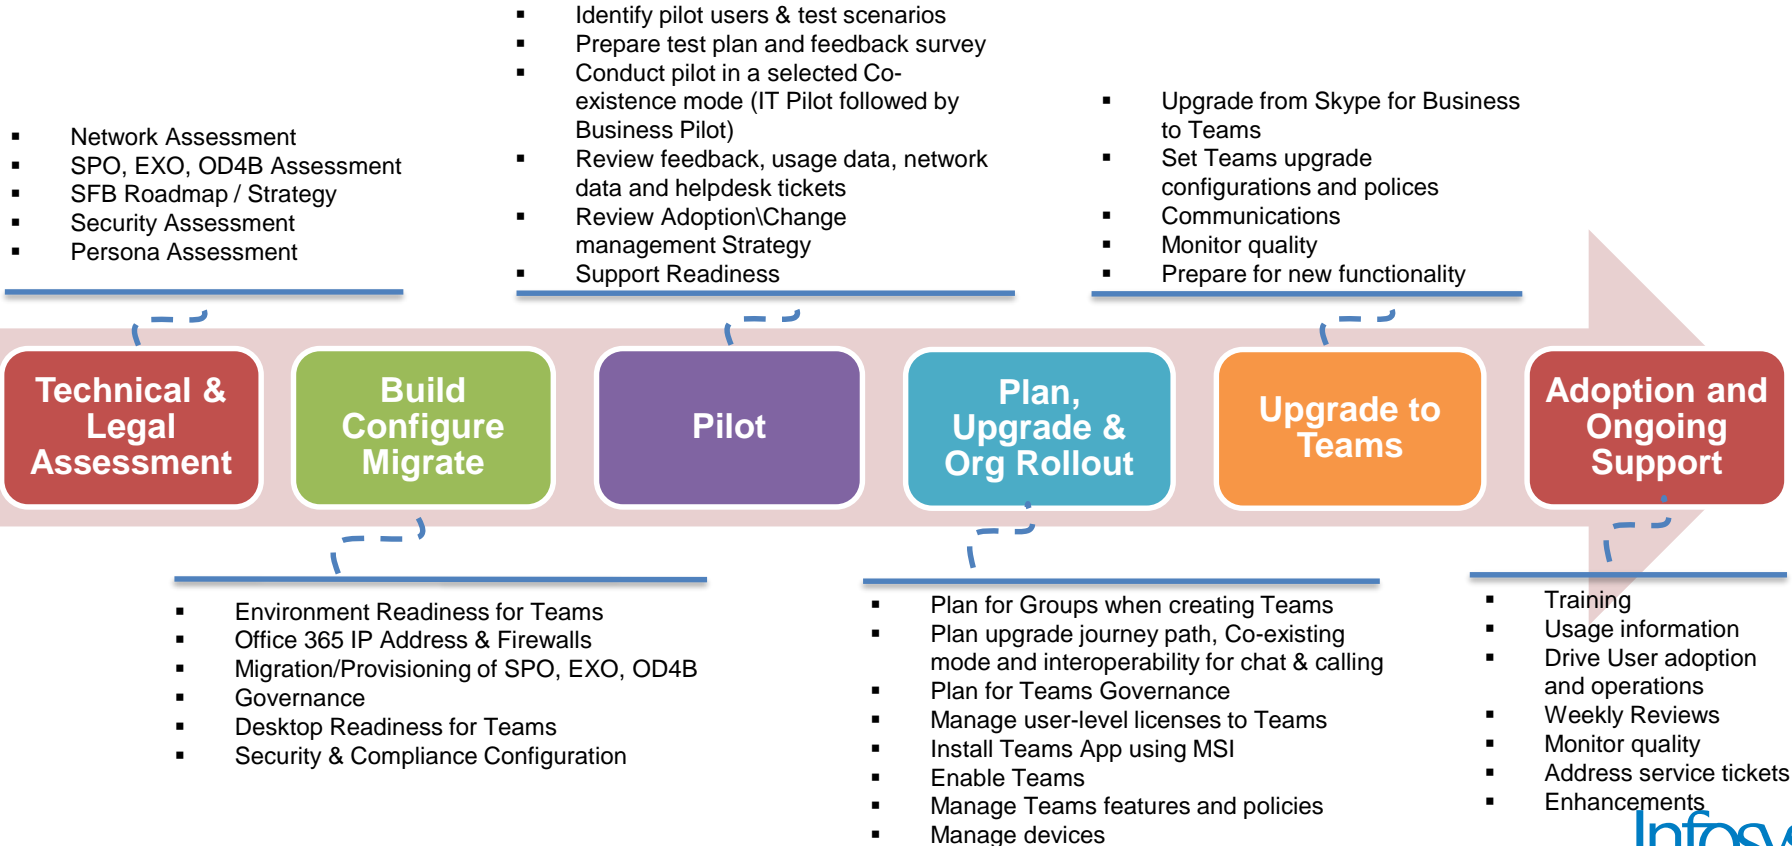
- Network Assessment
- SPO, EXO, OD4B Assessment
- SFB Roadmap / Strategy
- Security Assessment
- Persona Assessment

- Identify pilot users & test scenarios
- Prepare test plan and feedback survey
- Conduct pilot in a selected Co-existence mode (IT Pilot followed by Business Pilot)
- Review feedback, usage data, network data and helpdesk tickets
- Review Adoption\Change management Strategy
- Support Readiness

- Upgrade from Skype for Business to Teams
- Set Teams upgrade configurations and polices
- Communications
- Monitor quality
- Prepare for new functionality

Technical & Legal Assessment

Build Configure Migrate

Pilot

Plan, Upgrade & Org Rollout

Upgrade to Teams

Adoption and Ongoing Support

- Environment Readiness for Teams
- Office 365 IP Address & Firewalls
- Migration/Provisioning of SPO, EXO, OD4B
- Governance
- Desktop Readiness for Teams
- Security & Compliance Configuration

- Plan for Groups when creating Teams
- Plan upgrade journey path, Co-existing mode and interoperability for chat & calling
- Plan for Teams Governance
- Manage user-level licenses to Teams
- Install Teams App using MSI
- Enable Teams
- Manage Teams features and policies
- Manage devices

- Training
- Usage information
- Drive User adoption and operations
- Weekly Reviews
- Monitor quality
- Address service tickets
- Enhancements

Infosy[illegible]